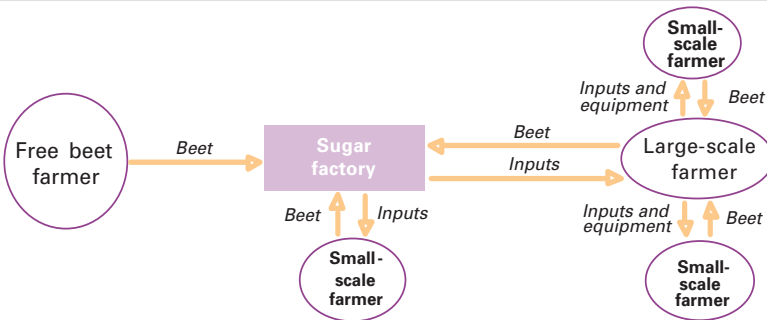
Small-scale farmer

Inputs and equipment

Beet

Free beet farmer

Beet

Sugar factory

Beet

Inputs

Large-scale farmer

Beet

Inputs

Inputs and equipment

Beet

Small-scale farmer

Small-scale farmer